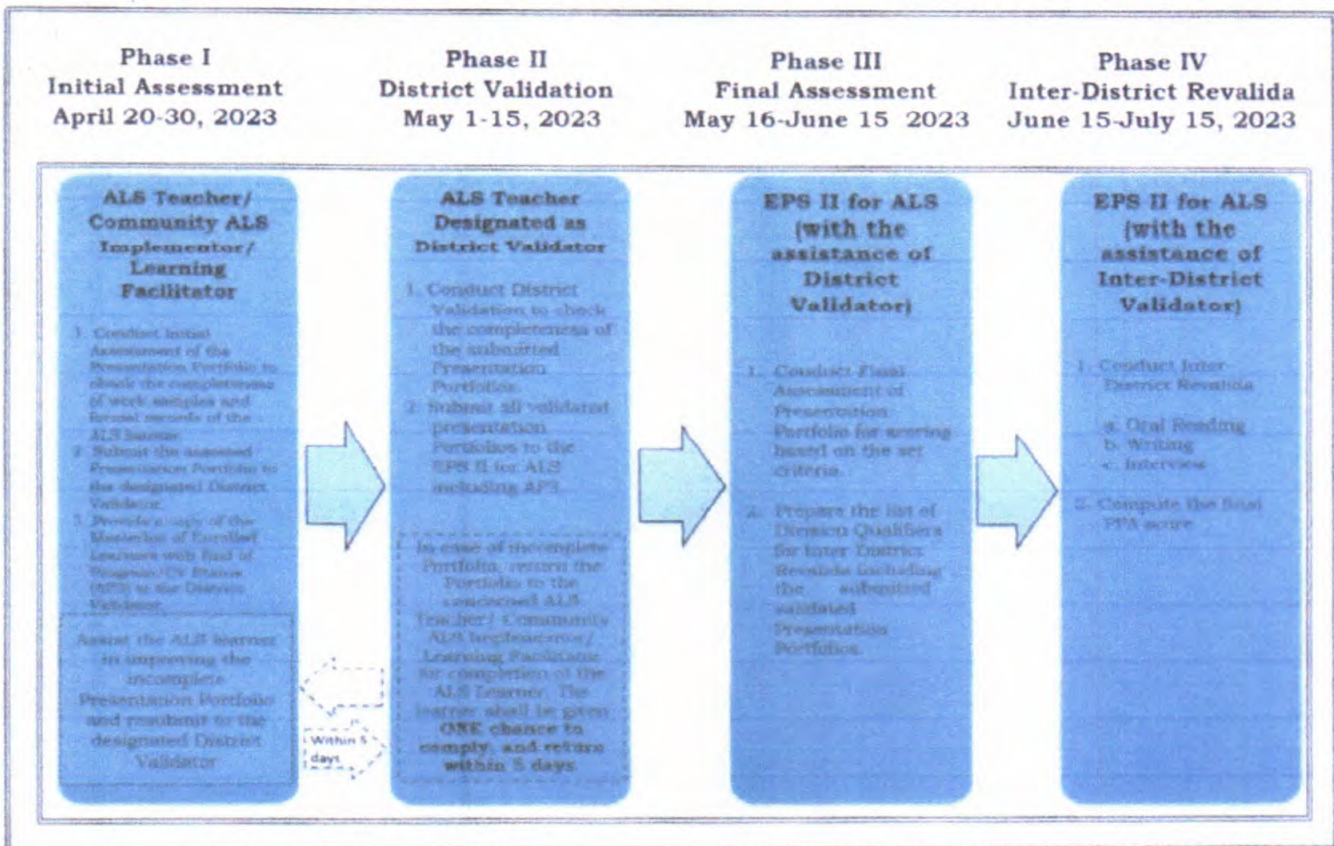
Phase I
Initial Assessment
April 20-30, 2023

Phase II
District Validation
May 1-15, 2023

Phase III
Final Assessment
May 16-June 15 2023

Phase IV
Inter-District Revalida
June 15-July 15, 2023

ALS Teacher/ Community ALS Implementor/ Learning Facilitator

1. Conduct Initial Assessment of the Presentation Portfolio to check the completeness of work samples and formal records of the ALS learner.
2. Submit the assessed Presentation Portfolio to the designated District Validator.
3. Provide a copy of the Masterlist of Enrolled Learners with End of Program/CV Status (EPS) to the District Validator.

Assist the ALS learner in improving the incomplete Presentation Portfolio and resubmit to the designated District Validator

Within 5 days

ALS Teacher Designated as District Validator

1. Conduct District Validation to check the completeness of the submitted Presentation Portfolios.
2. Submit all validated presentation Portfolios to the EPS II for ALS including APS.

In case of incomplete Portfolio, return the Portfolio to the concerned ALS Teacher/ Community ALS Implementor/ Learning Facilitator for completion of the ALS Learner. The learner shall be given ONE chance to comply, and return within 5 days.

EPS II for ALS (with the assistance of District Validator)

1. Conduct Final Assessment of Presentation Portfolio for scoring based on the set criteria.
2. Prepare the list of Division Qualifiers for Inter District Revalida including the submitted validated Presentation Portfolios.

EPS II for ALS (with the assistance of Inter-District Validator)

1. Conduct Inter-District Revalida
a. Oral Reading
b. Writing
c. Interview
2. Compute the final PPA score